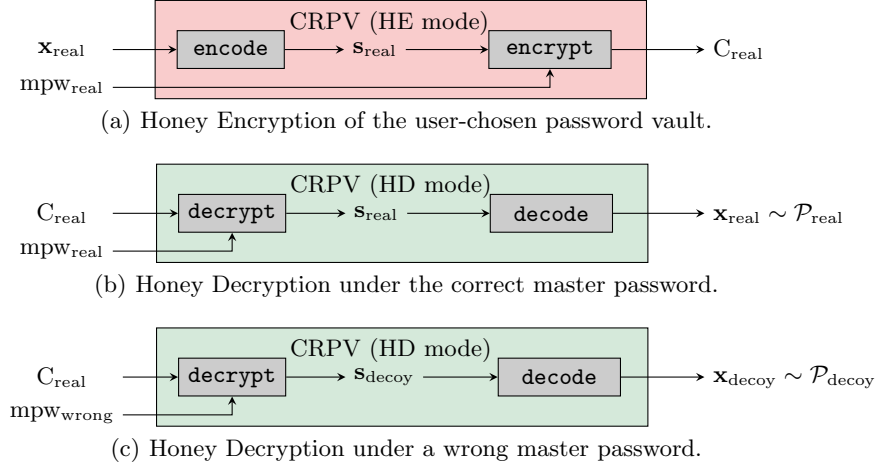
CRPV (HE mode)

$\mathbf{x}_{\text{real}}$ encode $\mathbf{s}_{\text{real}}$ encrypt $\text{C}_{\text{real}}$

$\text{mpw}_{\text{real}}$

(a) Honey Encryption of the user-chosen password vault.

CRPV (HD mode)

$\text{C}_{\text{real}}$ decrypt $\mathbf{s}_{\text{real}}$ decode $\mathbf{x}_{\text{real}} \sim \mathcal{P}_{\text{real}}$

$\text{mpw}_{\text{real}}$

(b) Honey Decryption under the correct master password.

CRPV (HD mode)

$\text{C}_{\text{real}}$ decrypt $\mathbf{s}_{\text{decoy}}$ decode $\mathbf{x}_{\text{decoy}} \sim \mathcal{P}_{\text{decoy}}$

$\text{mpw}_{\text{wrong}}$

(c) Honey Decryption under a wrong master password.